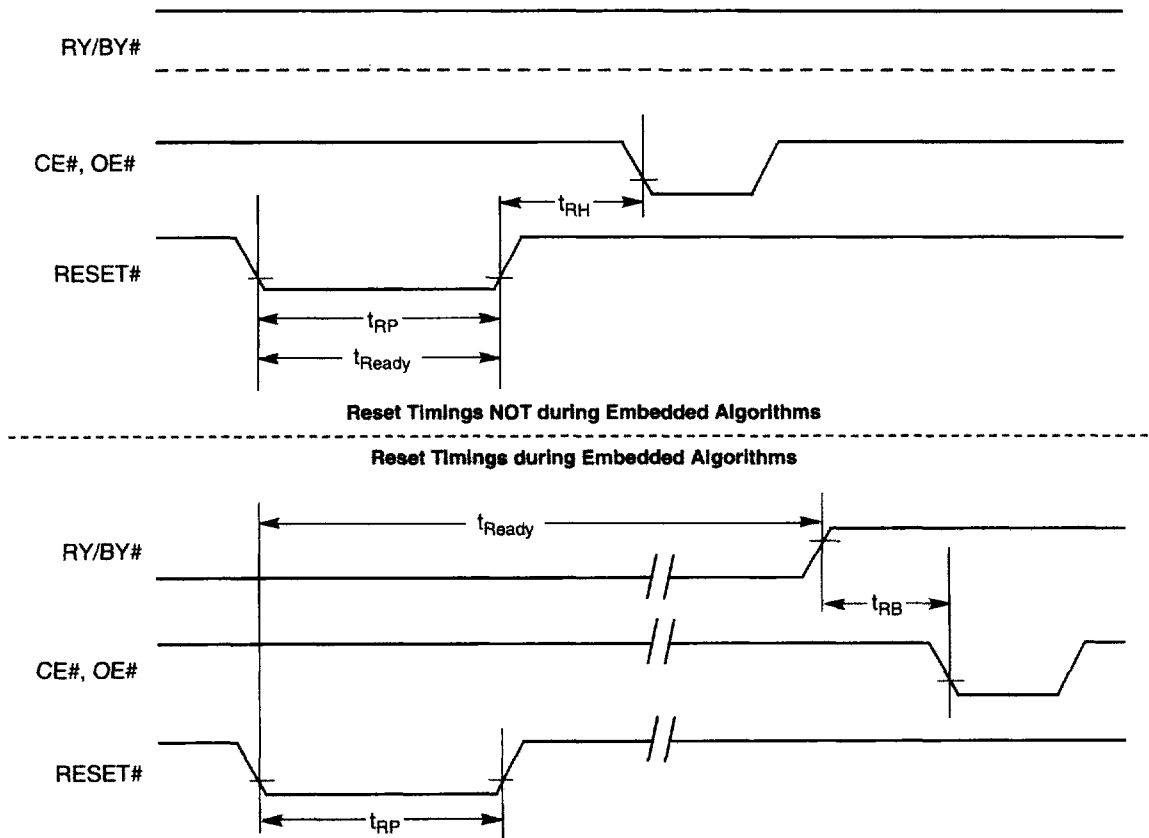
RY/BY#

CE#, OE#

$t_{RH}$

RESET#

$t_{RP}$

$t_{Ready}$

Reset Timings NOT during Embedded Algorithms

Reset Timings during Embedded Algorithms

$t_{Ready}$

RY/BY#

$t_{RB}$

CE#, OE#

RESET#

$t_{RP}$